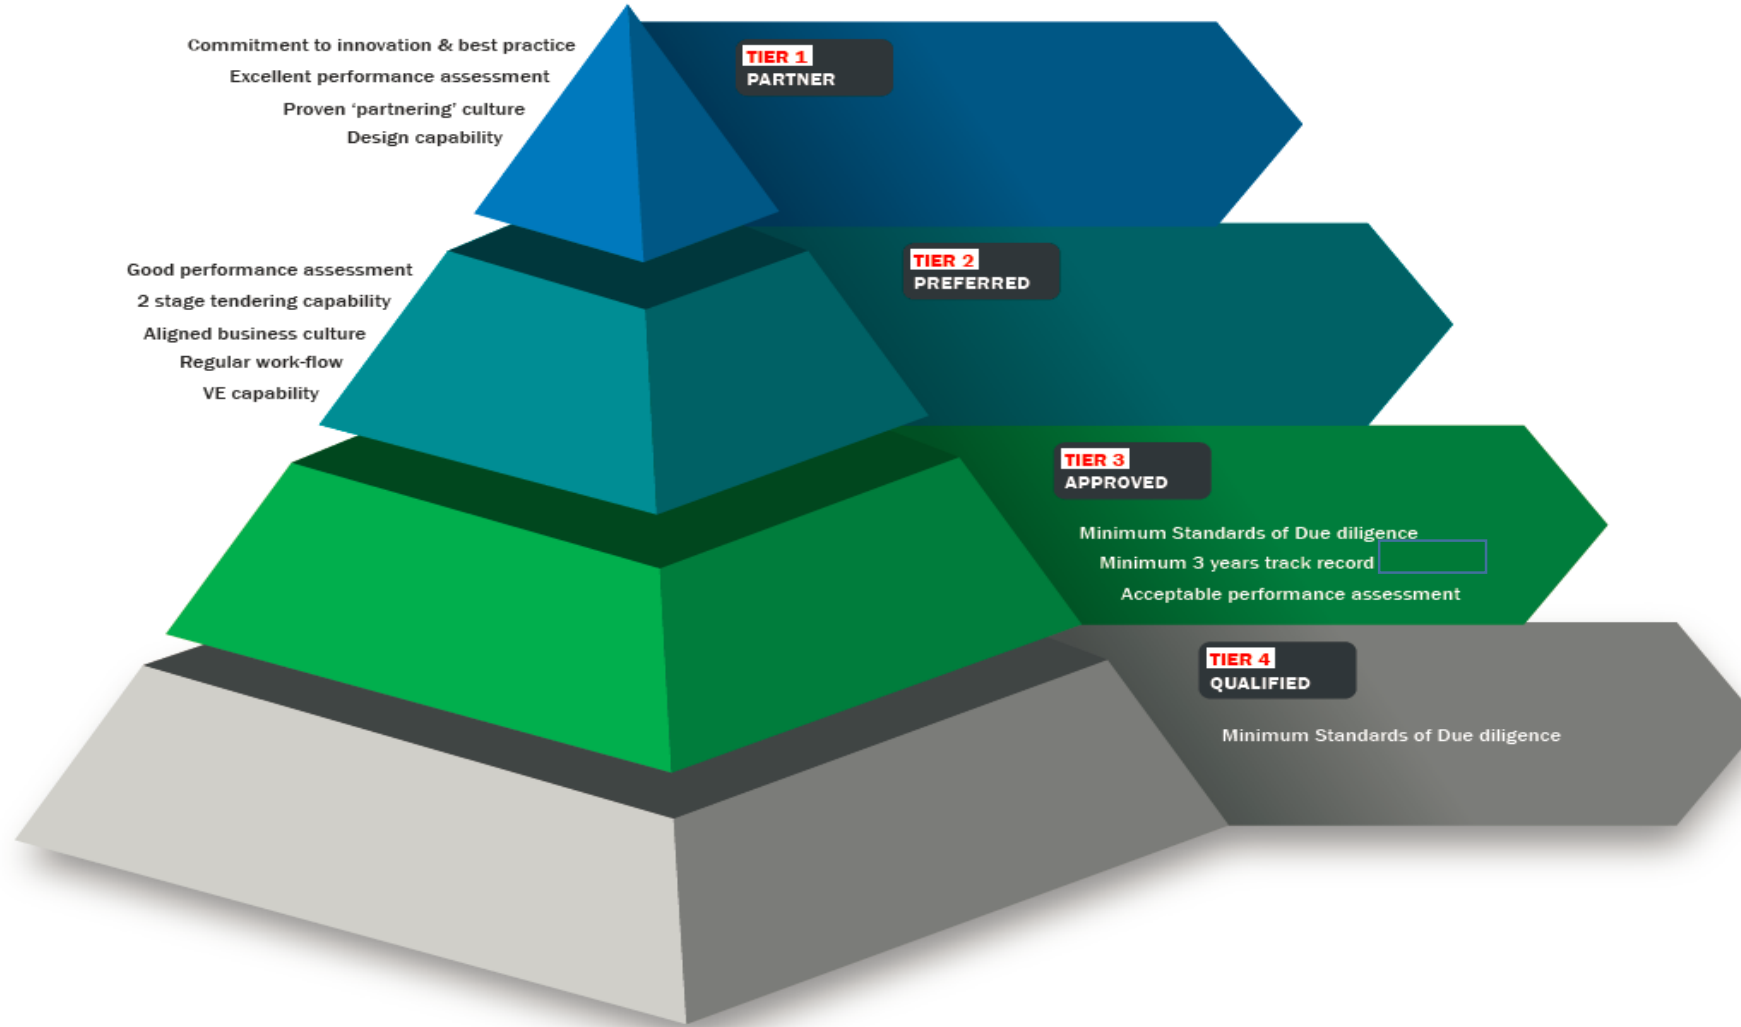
Commitment to innovation & best practice
Excellent performance assessment
Proven ‘partnering’ culture
Design capability

TIER 1
PARTNER

Good performance assessment
2 stage tendering capability
Aligned business culture
Regular work-flow
VE capability

TIER 2
PREFERRED

TIER 3
APPROVED

Minimum Standards of Due diligence
Minimum 3 years track record
Acceptable performance assessment

TIER 4
QUALIFIED

Minimum Standards of Due diligence